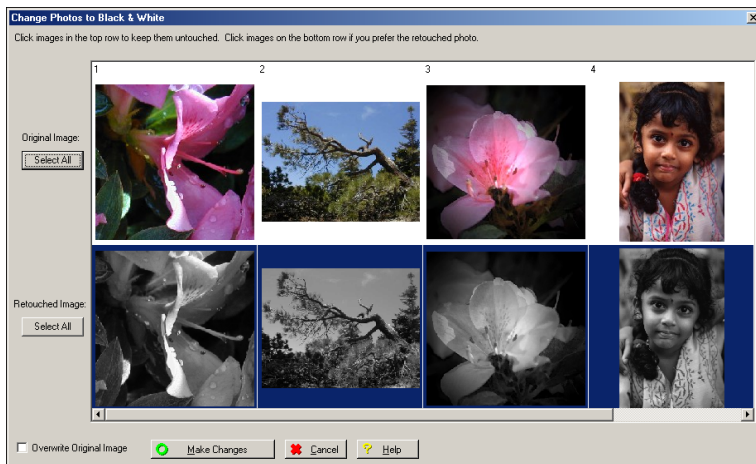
Change Photos to Black & White

×

Click images in the top row to keep them untouched. Click images on the bottom row if you prefer the retouched photo.

Original Image:

Select All

1

2

3

4

Retouched Image:

Select All

Overwrite Original Image

Make Changes

Cancel

Help